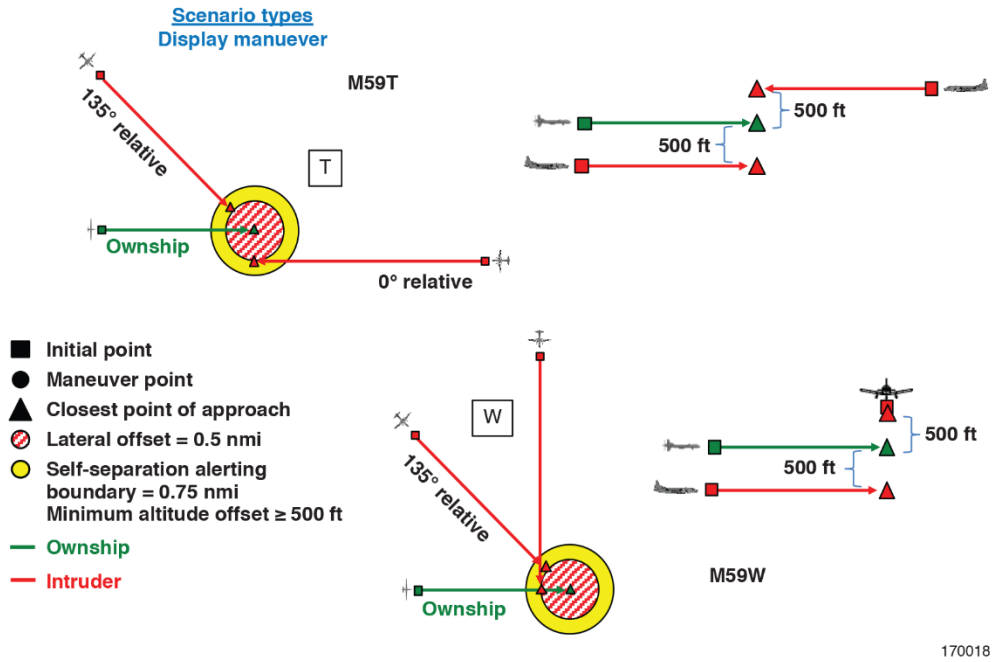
Scenario types
Display manuever

M59T

135° relative

T

Ownship

0° relative

500 ft

500 ft

Initial point
Maneuver point
Closest point of approach
Lateral offset = 0.5 nmi
Self-separation alerting boundary = 0.75 nmi
Minimum altitude offset ≥ 500 ft
Ownship
Intruder

W

135° relative

Ownship

500 ft

500 ft

M59W

170018